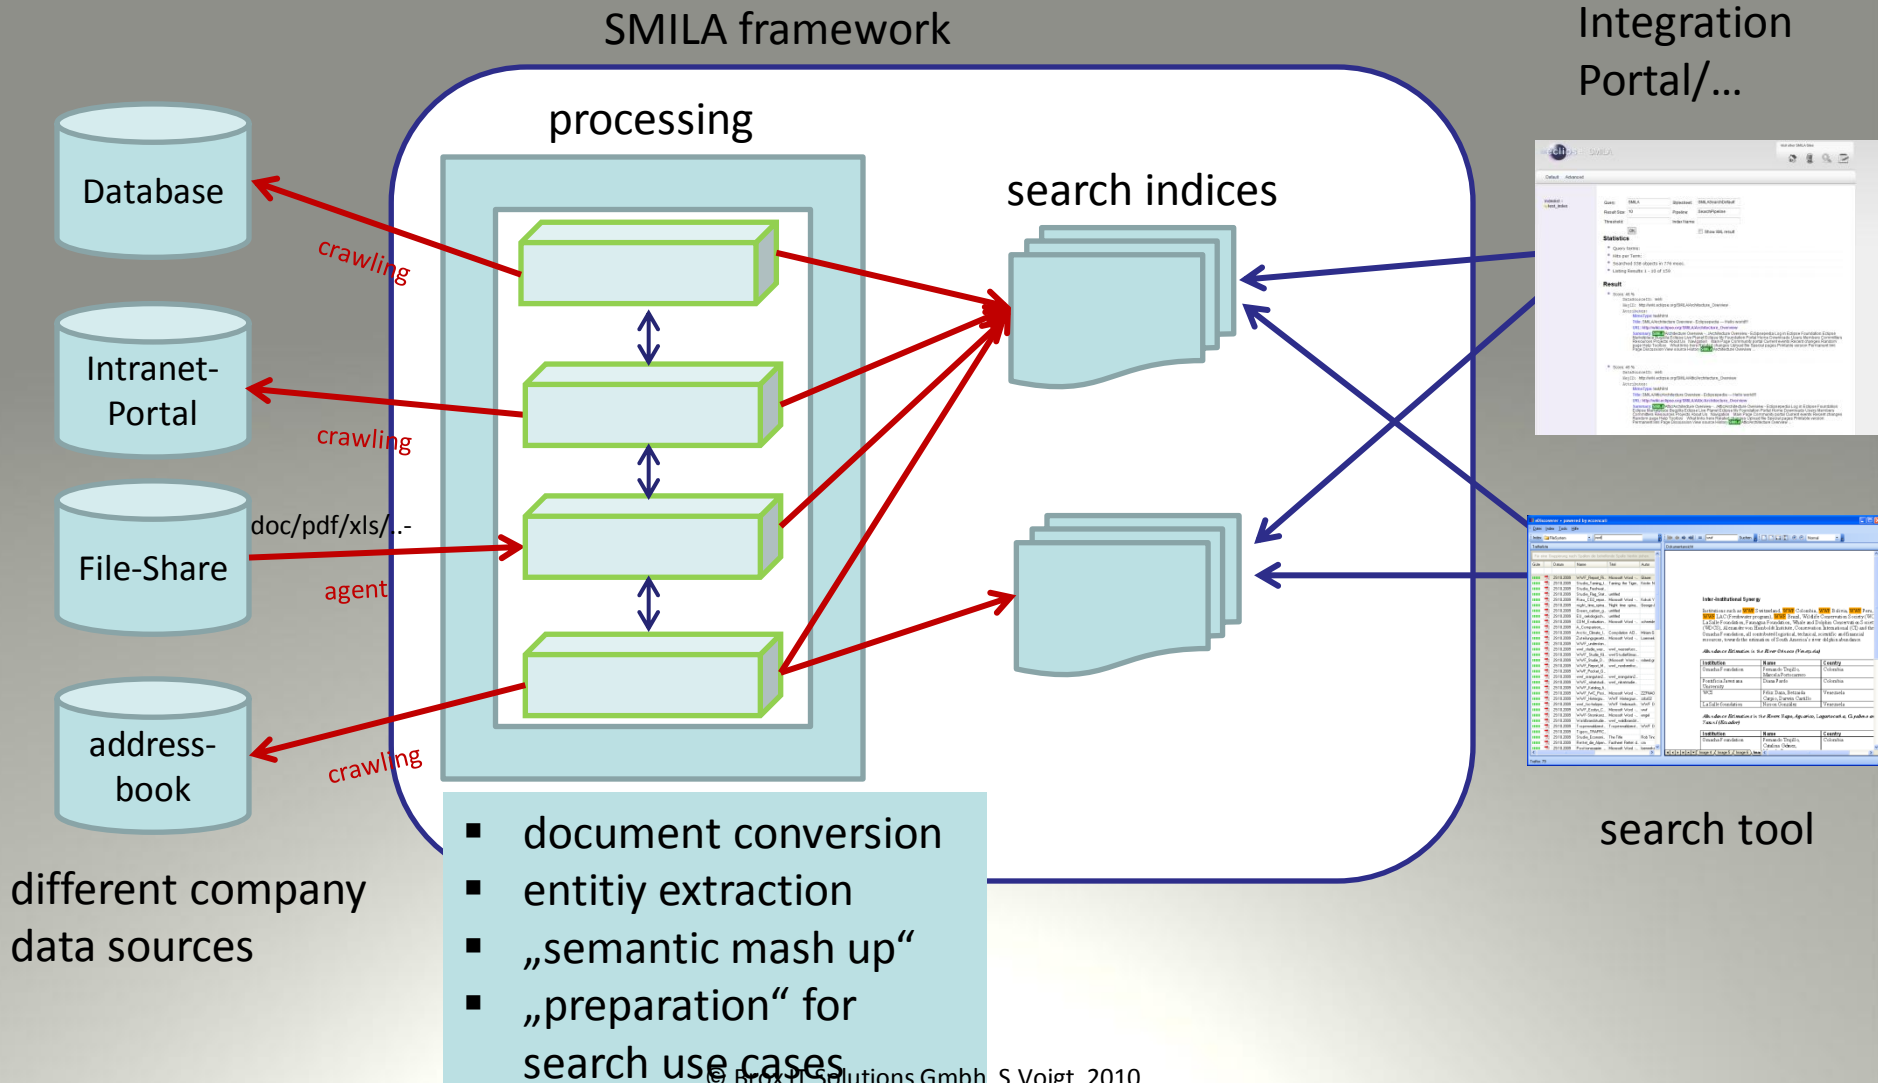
SMILA framework

Integration Portal/…

processing

search indices

Database

crawling

Intranet-Portal

crawling

File-Share

doc/pdf/xls/..-

agent

address-book

crawling

different company data sources

search tool

▪ document conversion
▪ entitiy extraction
▪ „semantic mash up“
▪ „preparation“ for search use cases

© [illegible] Solutions Gmbh, S.Voigt, 2010